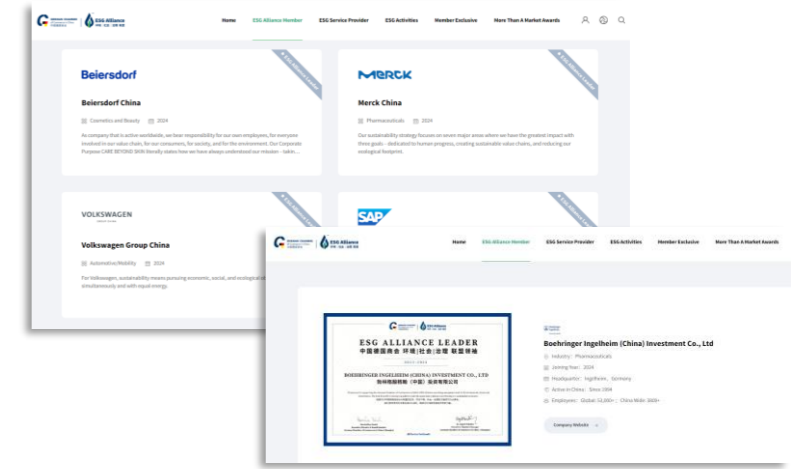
ESG Alliance

Home ESG Alliance Member ESG Service Provider ESG Activities Member Exclusive More Than A Market Awards

ESG Alliance Leader

Beiersdorf

Beiersdorf China

Cosmetics and Beauty 2024

As company that is active worldwide, we bear responsibility for our own employees, for everyone involved in our value chain, for our consumers, for society, and for the environment. Our Corporate Purpose CARE BEYOND SKIN literally states how we have always understood our mission - takin...

ESG Alliance Leader

MERCK

Merck China

Pharmaceuticals 2024

Our sustainability strategy focuses on seven major areas where we have the greatest impact with three goals - dedicated to human progress, creating sustainable value chains, and reducing our ecological footprint.

ESG Alliance Leader

VOLKSWAGEN

Volkswagen Group China

Automotive/Mobility 2024

For Volkswagen, sustainability means pursuing economic, social, and ecological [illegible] simultaneously and with equal energy.

SAP

ESG Alliance

Home ESG Alliance Member ESG Service Provider ESG Activities Member Exclusive More Than A Market Awards

ESG ALLIANCE LEADER

中国德国商会 环境|社会|治理 联盟领袖

BOEHRINGER INGELHEIM (CHINA) INVESTMENT CO., LTD

勃林格殷格翰（中国）投资有限公司

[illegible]

Boehringer Ingelheim (China) Investment Co., Ltd

Industry: Pharmaceuticals

Joining Year: 2024

Headquarter: Ingelheim, Germany

Active in China: Since 1994

Employees: Global 53,000+ | China Wide 3600+

Company Website